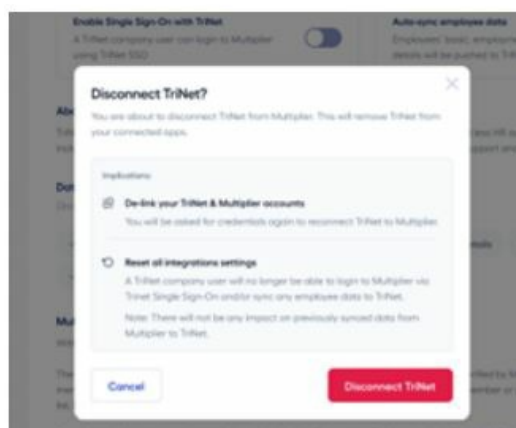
Enable Single Sign-On with TriNet

A TriNet company user can login to Multiplier using TriNet SSO

Auto-sync employee data

Employees' basic employment details will be pushed to TriNet

Disconnect TriNet?

You are about to disconnect TriNet from Multiplier. This will remove TriNet from your connected apps.

Implications:

De-link your TriNet & Multiplier accounts

You will be asked for credentials again to reconnect TriNet to Multiplier.

Reset all integrations settings

A TriNet company user will no longer be able to login to Multiplier via Trinet Single Sign-On and/or sync any employee data to TriNet.

Note: There will not be any impact on previously synced data from Multiplier to TriNet.

Cancel

Disconnect TriNet